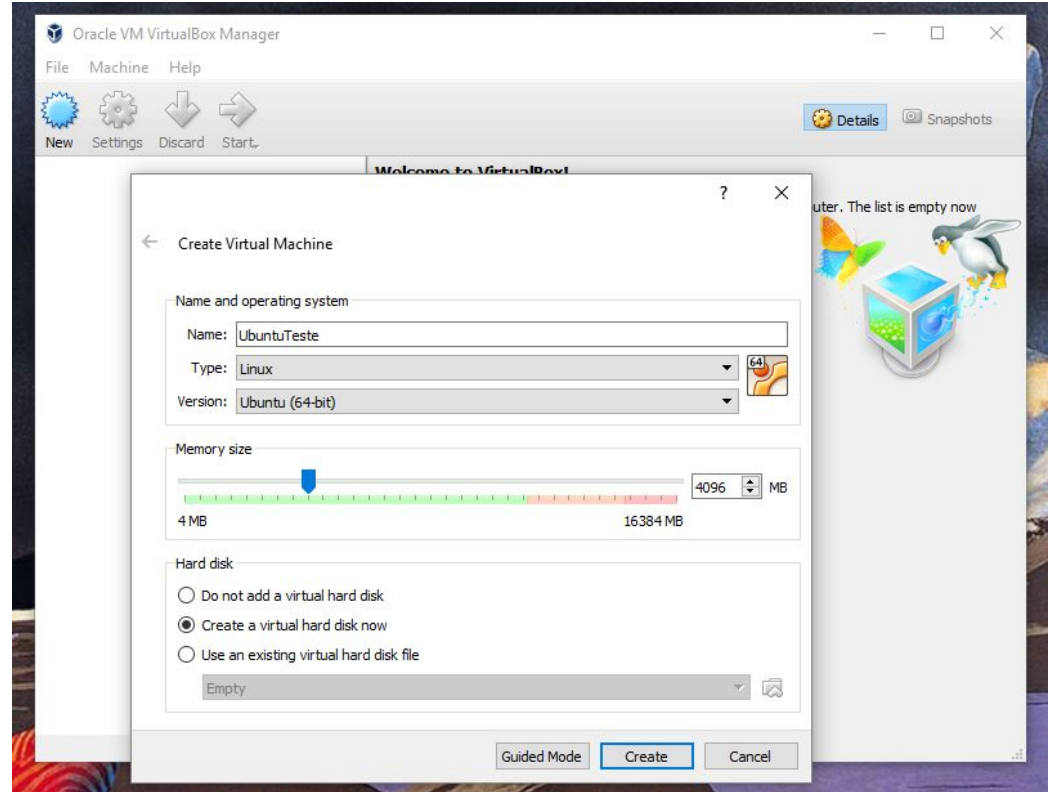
Oracle VM VirtualBox Manager

File Machine Help

New Settings Discard Start

Details Snapshots

Welcome to VirtualBox!

uter. The list is empty now

?

Create Virtual Machine

Name and operating system

Name: UbuntuTeste

Type: Linux

Version: Ubuntu (64-bit)

64

Memory size

4096 MB

4 MB

16384 MB

Hard disk

Do not add a virtual hard disk

Create a virtual hard disk now

Use an existing virtual hard disk file

Empty

Guided Mode Create Cancel